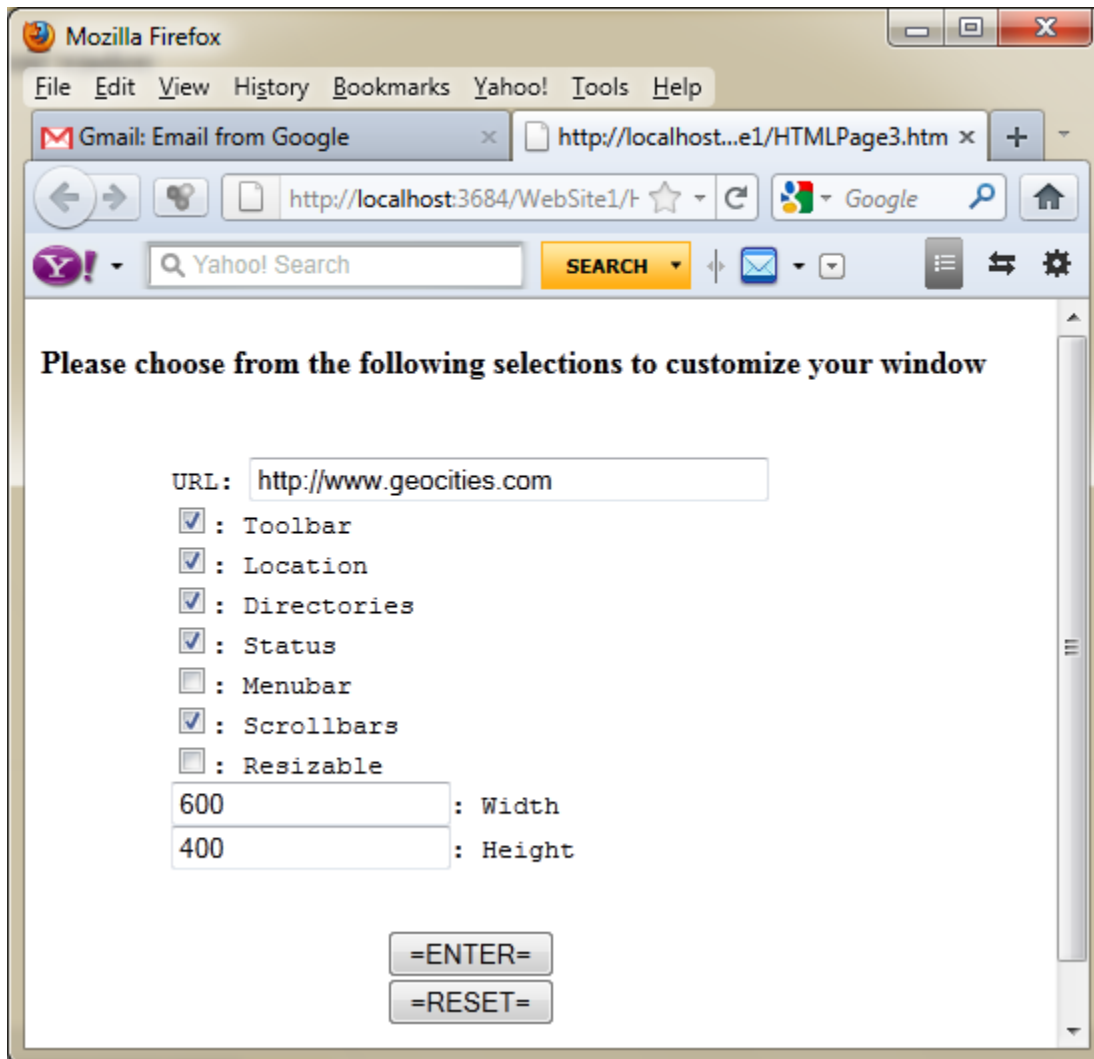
Mozilla Firefox

File Edit View History Bookmarks Yahoo! Tools Help

Gmail: Email from Google ×
http://localhost...e1/HTMLPage3.htm ×
+

http://localhost:3684/WebSite1/H
Google

Y! Yahoo! Search SEARCH

Please choose from the following selections to customize your window

URL: http://www.geocities.com
: Toolbar
: Location
: Directories
: Status
: Menubar
: Scrollbars
: Resizable
600 : Width
400 : Height

=ENTER=
=RESET=